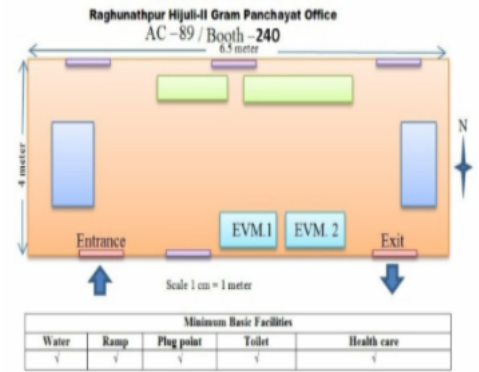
Raghunathpur Hijuli-II Gram Panchayat Office
AC –89 / Booth –240

6.5 meter

4 meter

N

EVM.1 EVM. 2

Entrance Exit

Scale 1 cm = 1 meter

| Minimum Basic Facilities | | | | |
|---|---|---|---|---|
| Water | Ramp | Plug point | Toilet | Health care |
| √ | √ | √ | √ | √ |